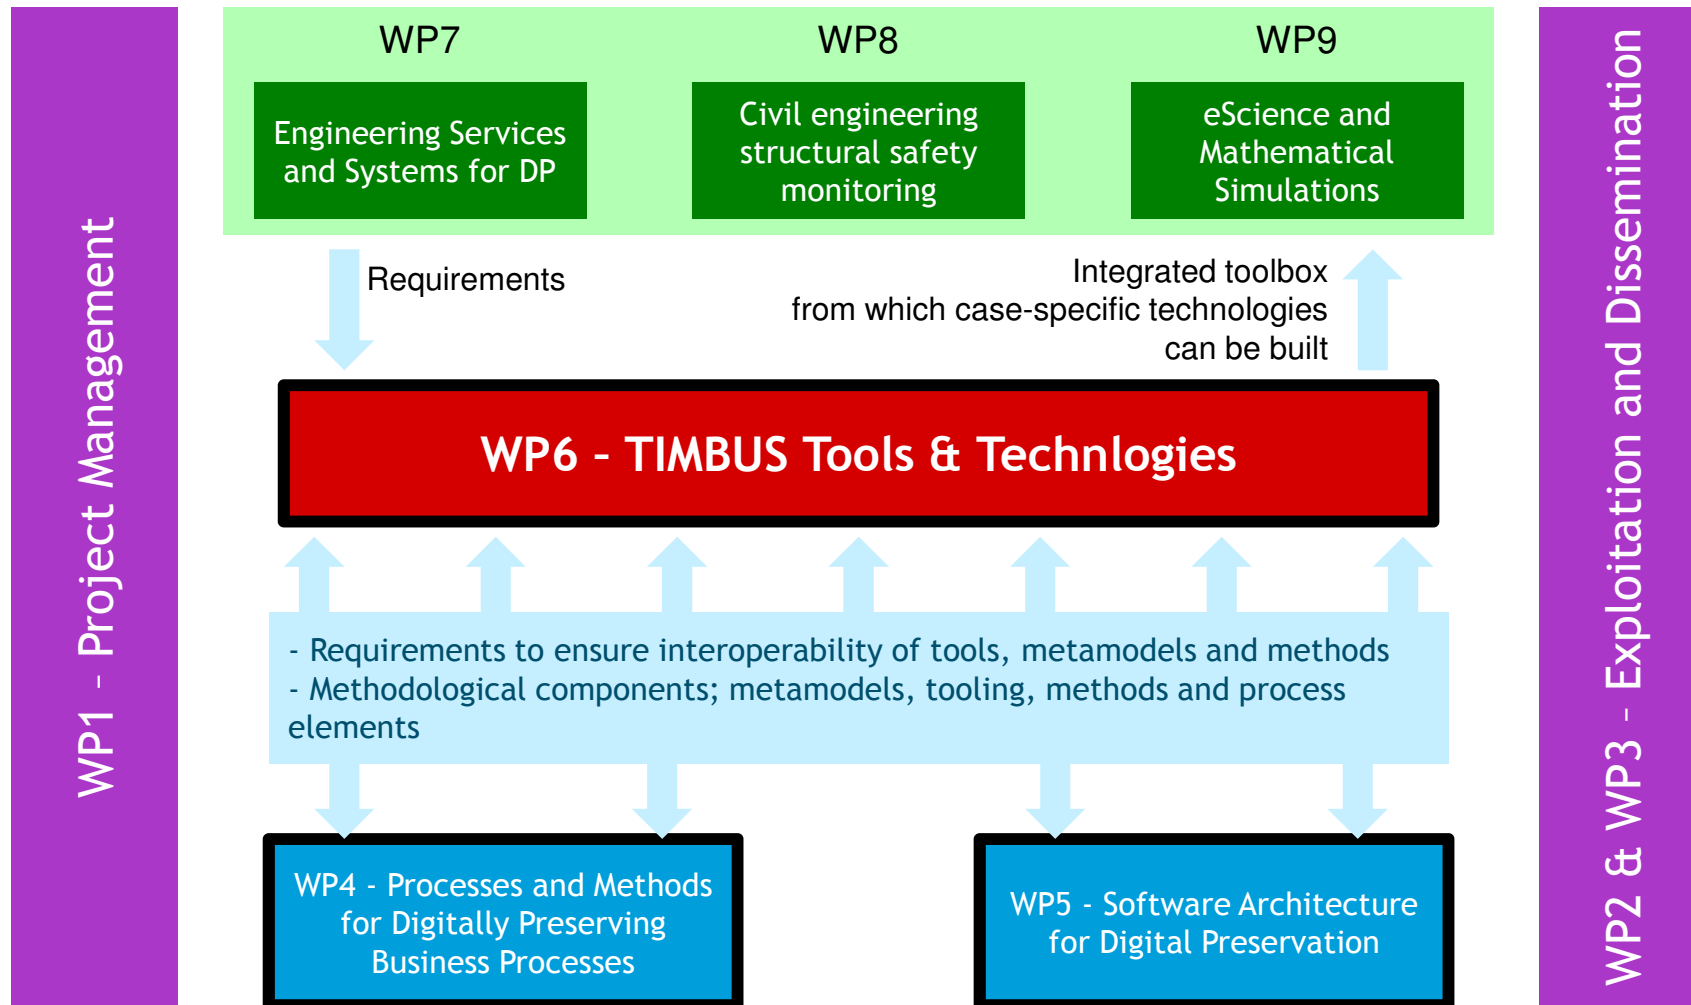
WP1 – Project Management

WP7

Engineering Services and Systems for DP

WP8

Civil engineering structural safety monitoring

WP9

eScience and Mathematical Simulations

Requirements

Integrated toolbox from which case-specific technologies can be built

WP6 – TIMBUS Tools & Technlogies

- Requirements to ensure interoperability of tools, metamodels and methods
- Methodological components; metamodels, tooling, methods and process elements

WP4 - Processes and Methods for Digitally Preserving Business Processes

WP5 - Software Architecture for Digital Preservation

WP2 & WP3 – Exploitation and Dissemination